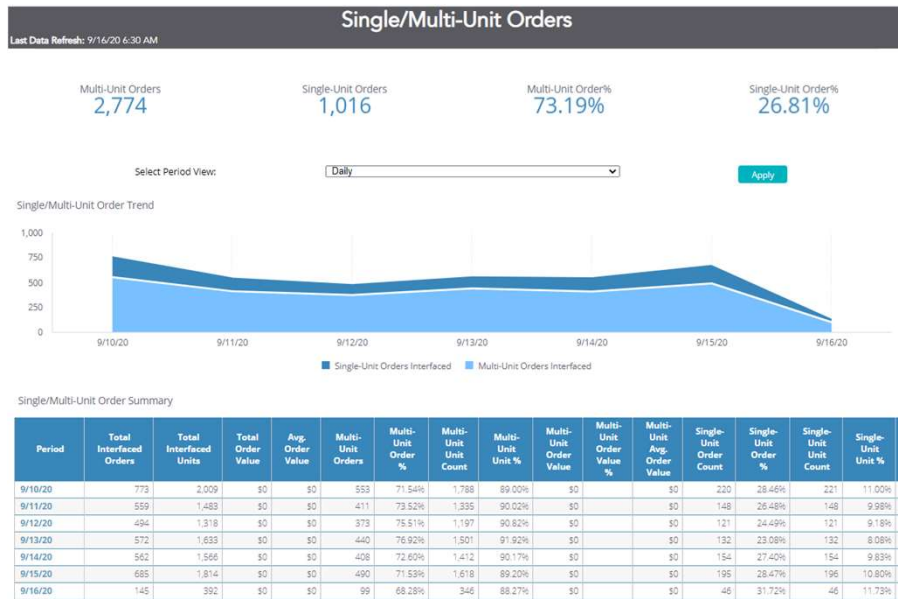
Single/Multi-Unit Orders

Last Data Refresh: 9/16/20 6:30 AM

Multi-Unit Orders
2,774

Single-Unit Orders
1,016

Multi-Unit Order%
73.19%

Single-Unit Order%
26.81%

Select Period View: Daily

Apply

Single/Multi-Unit Order Trend

1,000
750
500
250
0

9/10/20 9/11/20 9/12/20 9/13/20 9/14/20 9/15/20 9/16/20

Single-Unit Orders Interfaced Multi-Unit Orders Interfaced

Single/Multi-Unit Order Summary

| Period | Total Interfaced Orders | Total Interfaced Units | Total Order Value | Avg. Order Value | Multi-Unit Orders | Multi-Unit Order % | Multi-Unit Unit Count | Multi-Unit Unit % | Multi-Unit Order Value | Multi-Unit Order Value % | Multi-Unit Avg. Order Value | Single-Unit Order Count | Single-Unit Order % | Single-Unit Unit Count | Single-Unit Unit % |
|---|---|---|---|---|---|---|---|---|---|---|---|---|---|---|---|
| 9/10/20 | 773 | 2,009 | $0 | $0 | 553 | 71.54% | 1,788 | 89.00% | $0 | | $0 | 220 | 28.46% | 221 | 11.00% |
| 9/11/20 | 559 | 1,483 | $0 | $0 | 411 | 73.52% | 1,335 | 90.02% | $0 | | $0 | 148 | 26.48% | 148 | 9.98% |
| 9/12/20 | 494 | 1,318 | $0 | $0 | 373 | 75.51% | 1,197 | 90.82% | $0 | | $0 | 121 | 24.49% | 121 | 9.18% |
| 9/13/20 | 572 | 1,633 | $0 | $0 | 440 | 76.92% | 1,501 | 91.92% | $0 | | $0 | 132 | 23.08% | 132 | 8.08% |
| 9/14/20 | 562 | 1,566 | $0 | $0 | 408 | 72.60% | 1,412 | 90.17% | $0 | | $0 | 154 | 27.40% | 154 | 9.83% |
| 9/15/20 | 685 | 1,814 | $0 | $0 | 490 | 71.53% | 1,618 | 89.20% | $0 | | $0 | 195 | 28.47% | 196 | 10.80% |
| 9/16/20 | 145 | 392 | $0 | $0 | 99 | 68.28% | 346 | 88.27% | $0 | | $0 | 46 | 31.72% | 46 | 11.73% |